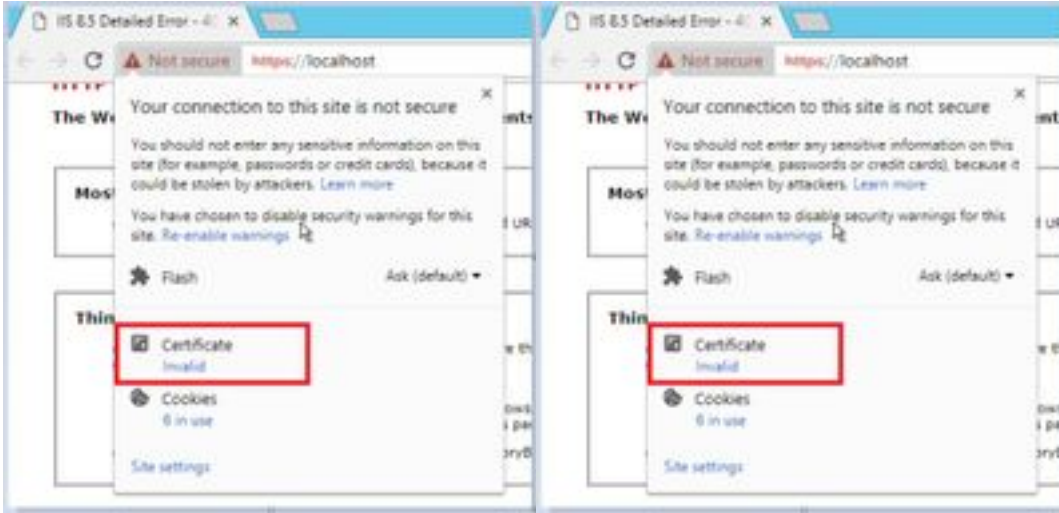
IIS 8.5 Detailed Error - 4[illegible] ×

Not secure https://localhost

The We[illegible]

Mos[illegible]

Thin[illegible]

Your connection to this site is not secure ×

You should not enter any sensitive information on this site (for example, passwords or credit cards), because it could be stolen by attackers. Learn more

You have chosen to disable security warnings for this site. Re-enable warnings

Flash Ask (default)

Certificate
Invalid

Cookies
0 in use

Site settings

IIS 8.5 Detailed Error - 4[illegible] ×

Not secure https://localhost

The We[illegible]

Mos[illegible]

Thin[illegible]

Your connection to this site is not secure ×

You should not enter any sensitive information on this site (for example, passwords or credit cards), because it could be stolen by attackers. Learn more

You have chosen to disable security warnings for this site. Re-enable warnings

Flash Ask (default)

Certificate
Invalid

Cookies
0 in use

Site settings